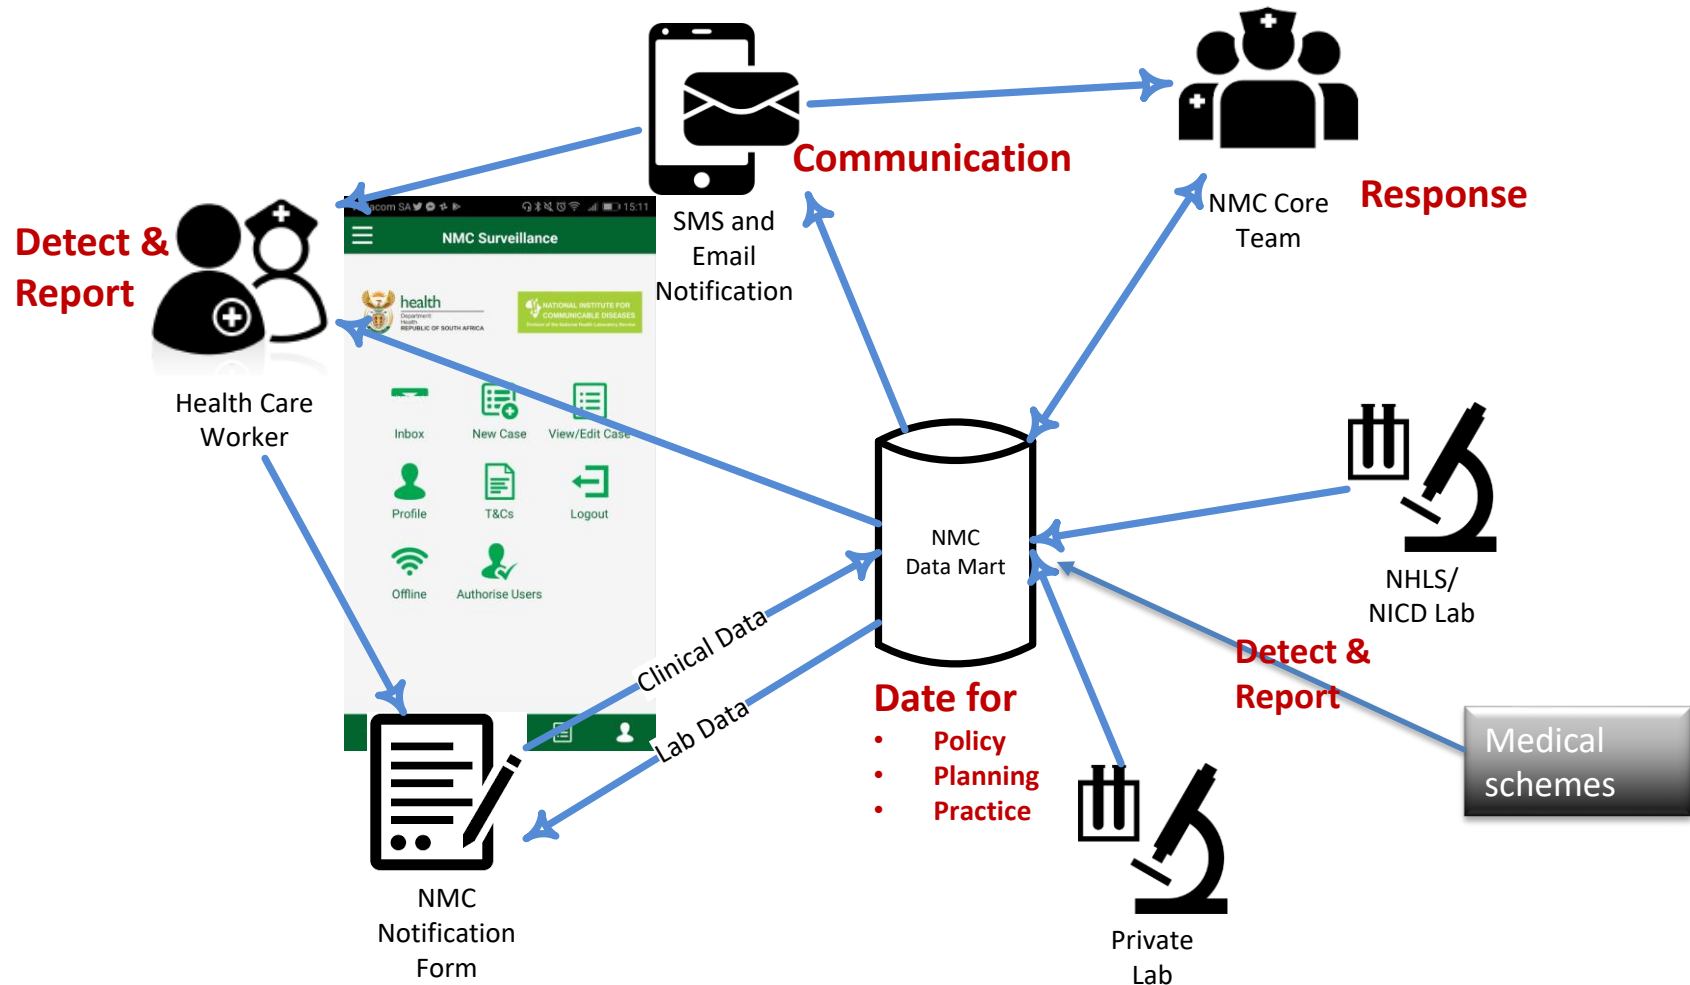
Communication

SMS and Email Notification

NMC Core Team

Response

Detect & Report

Health Care Worker

vodacom SA 15:11

NMC Surveillance

health
Department: Health
REPUBLIC OF SOUTH AFRICA

NATIONAL INSTITUTE FOR COMMUNICABLE DISEASES

Inbox
New Case
View/Edit Case
Profile
T&Cs
Logout
Offline
Authorise Users

NMC Data Mart

NHLS/ NICD Lab

Detect & Report

Medical schemes

Clinical Data

Lab Data

Date for
• Policy
• Planning
• Practice

NMC Notification Form

Private Lab